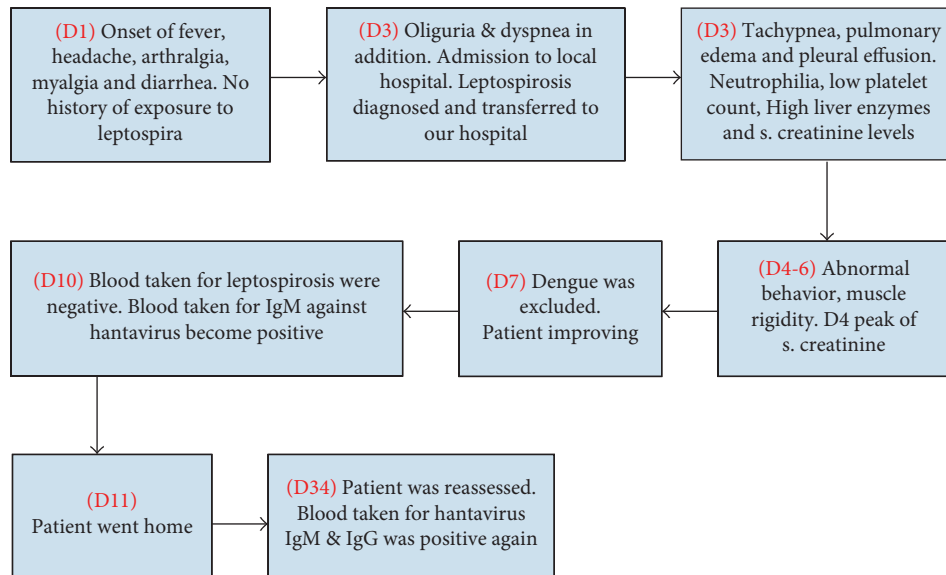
(D1) Onset of fever, headache, arthralgia, myalgia and diarrhea. No history of exposure to leptospira

(D3) Oliguria & dyspnea in addition. Admission to local hospital. Leptospirosis diagnosed and transferred to our hospital

(D3) Tachypnea, pulmonary edema and pleural effusion. Neutrophilia, low platelet count, High liver enzymes and s. creatinine levels

(D4-6) Abnormal behavior, muscle rigidity. D4 peak of s. creatinine

(D7) Dengue was excluded. Patient improving

(D10) Blood taken for leptospirosis were negative. Blood taken for IgM against hantavirus become positive

(D11) Patient went home

(D34) Patient was reassessed. Blood taken for hantavirus IgM & IgG was positive again